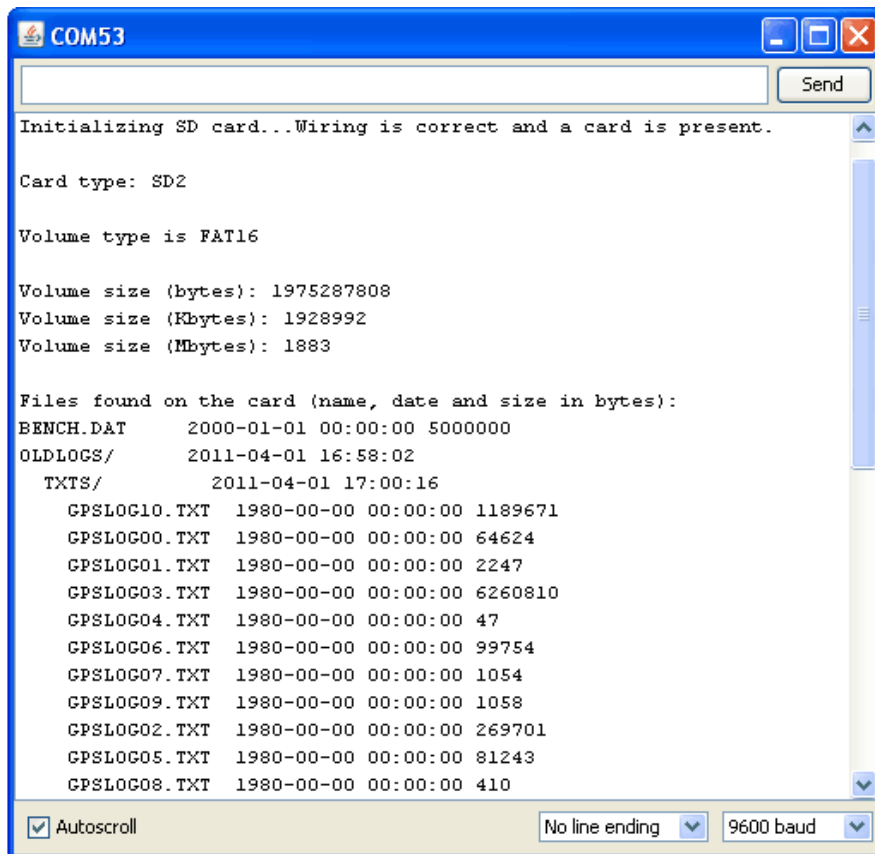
COM53

Send

Initializing SD card...Wiring is correct and a card is present.

Card type: SD2

Volume type is FAT16

Volume size (bytes): 1975287808
Volume size (Kbytes): 1928992
Volume size (Mbytes): 1883

Files found on the card (name, date and size in bytes):
BENCH.DAT 2000-01-01 00:00:00 5000000
OLDLOGS/ 2011-04-01 16:58:02
TXTS/ 2011-04-01 17:00:16
GPSLOG10.TXT 1980-00-00 00:00:00 1189671
GPSLOG00.TXT 1980-00-00 00:00:00 64624
GPSLOG01.TXT 1980-00-00 00:00:00 2247
GPSLOG03.TXT 1980-00-00 00:00:00 6260810
GPSLOG04.TXT 1980-00-00 00:00:00 47
GPSLOG06.TXT 1980-00-00 00:00:00 99754
GPSLOG07.TXT 1980-00-00 00:00:00 1054
GPSLOG09.TXT 1980-00-00 00:00:00 1058
GPSLOG02.TXT 1980-00-00 00:00:00 269701
GPSLOG05.TXT 1980-00-00 00:00:00 81243
GPSLOG08.TXT 1980-00-00 00:00:00 410

Autoscroll

No line ending

9600 baud